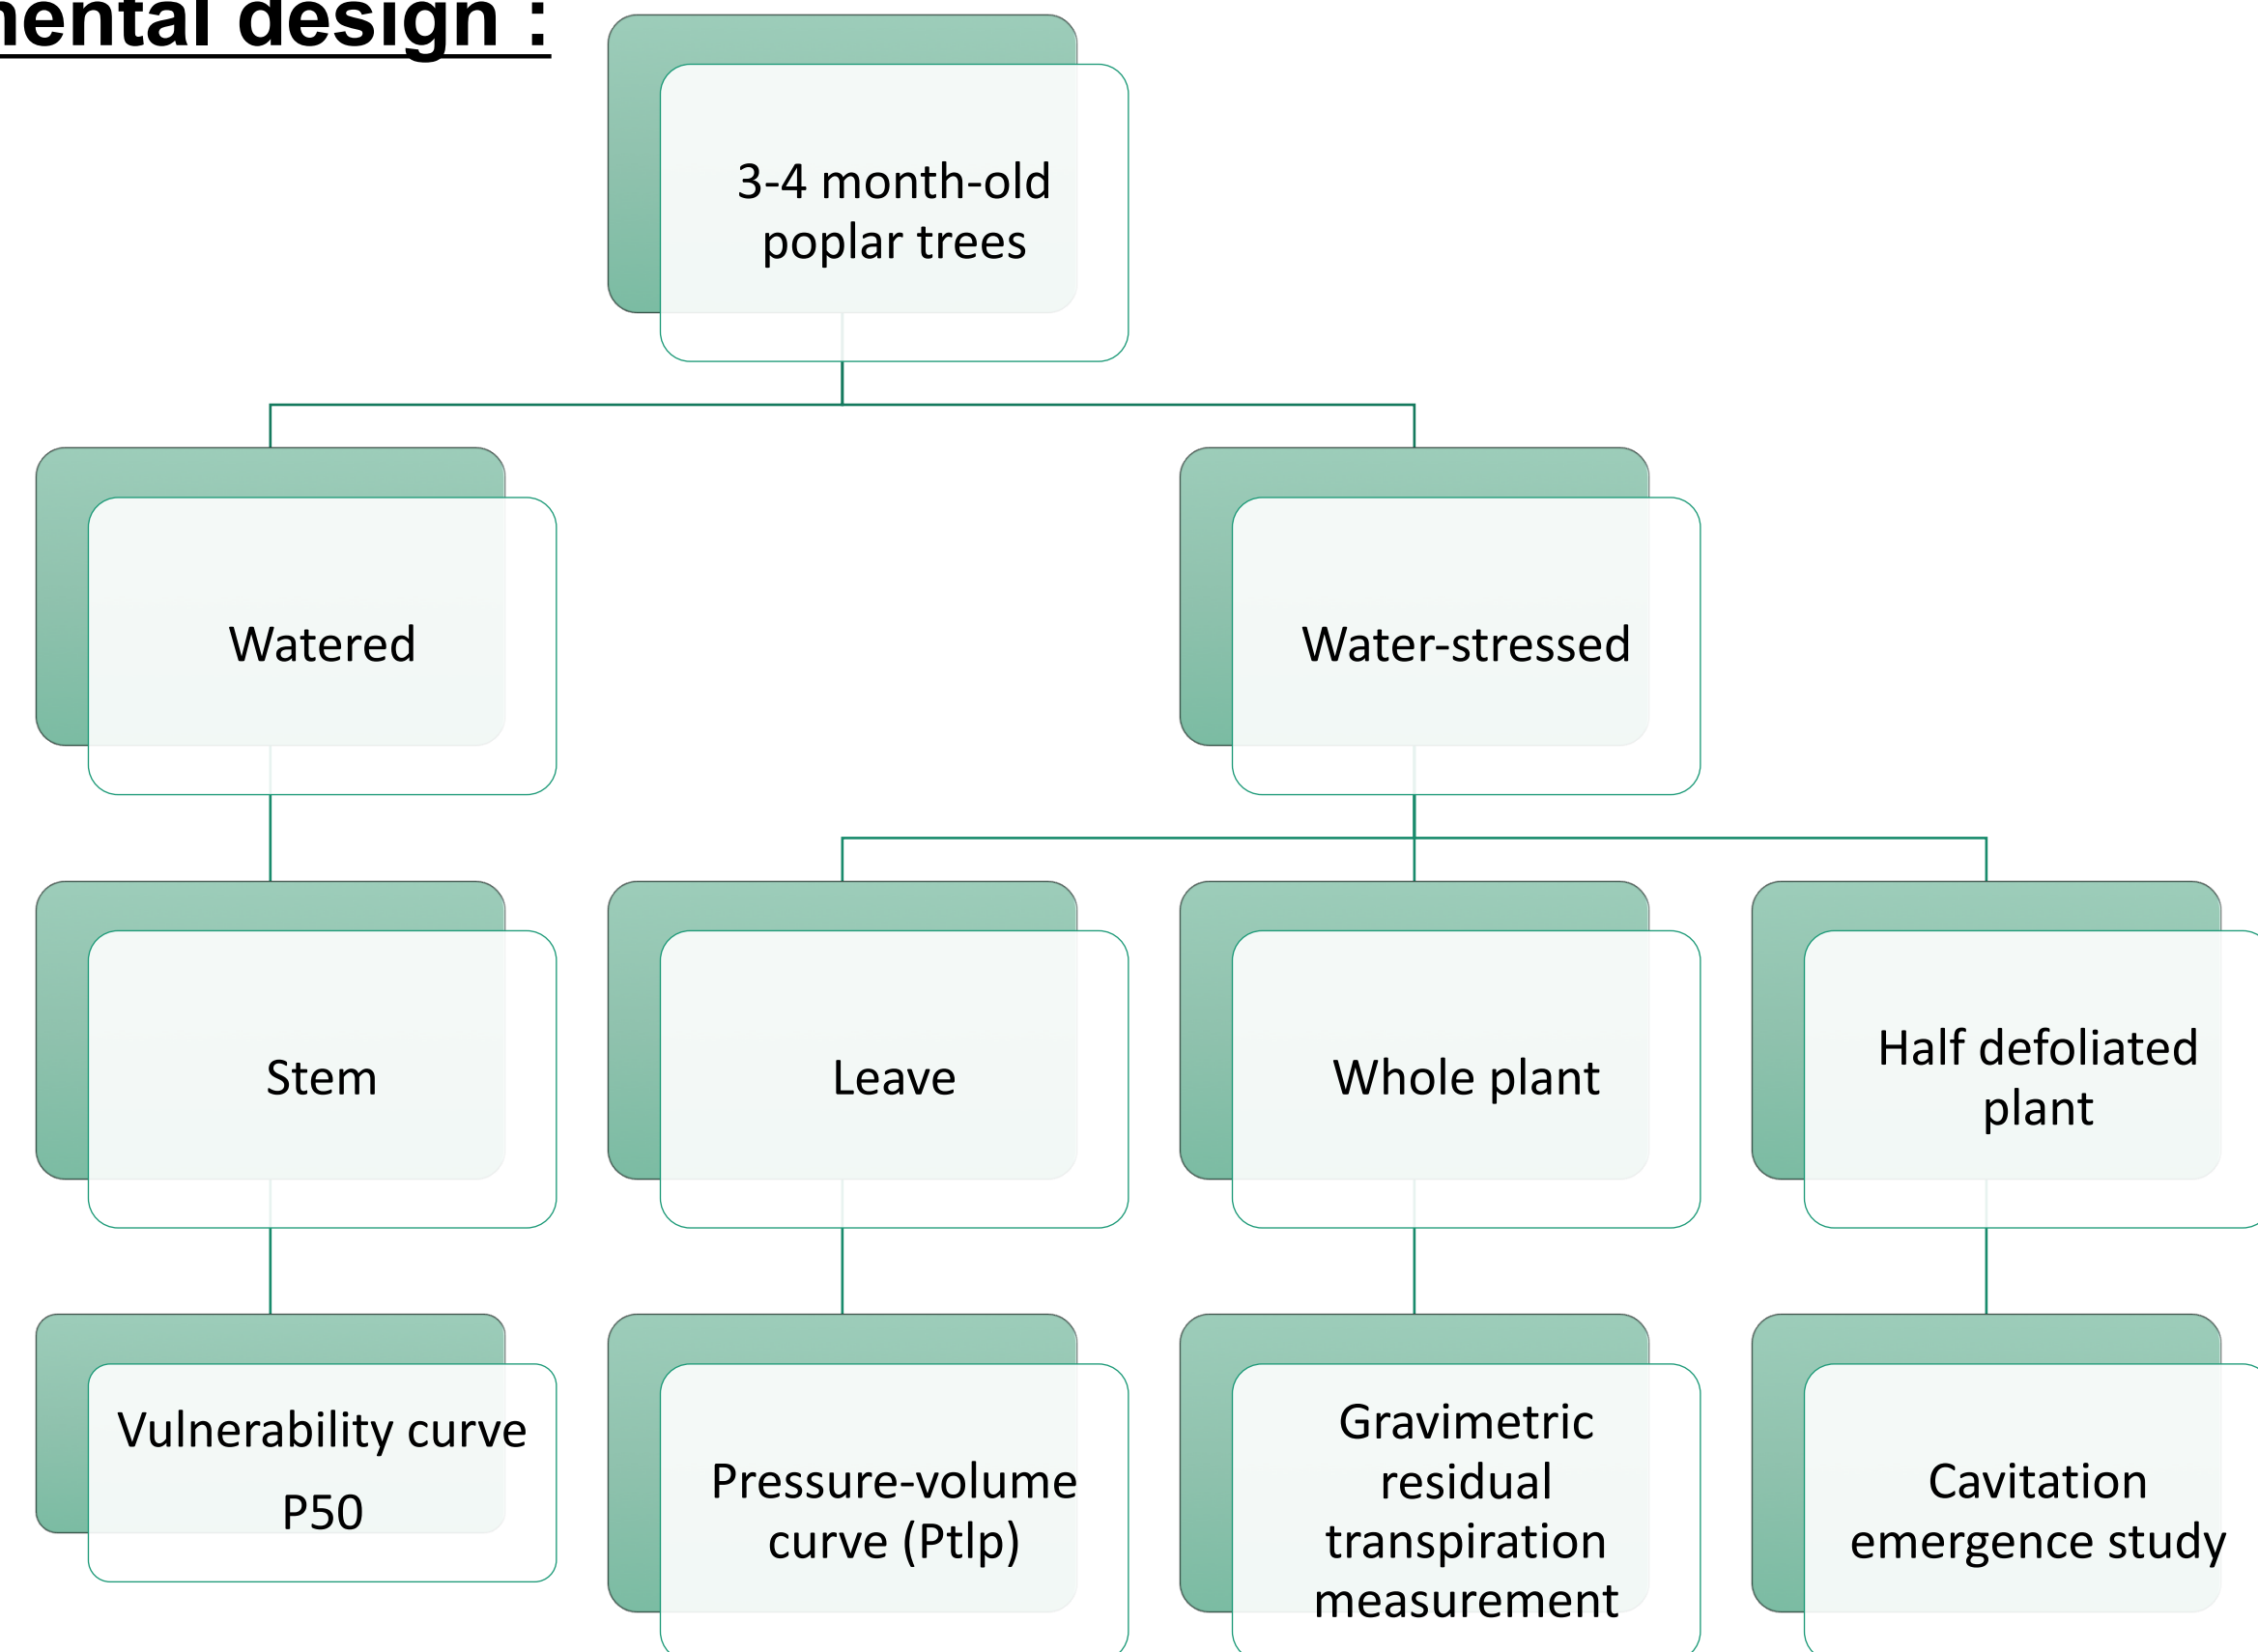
ental design :

3-4 month-old poplar trees

Watered

Water-stressed

Stem

Leave

Whole plant

Half defoliated plant

Vulnerability curve P50

Pressure-volume curve (Ptlp)

Gravimetric residual transpiration measurement

Cavitation emergence study